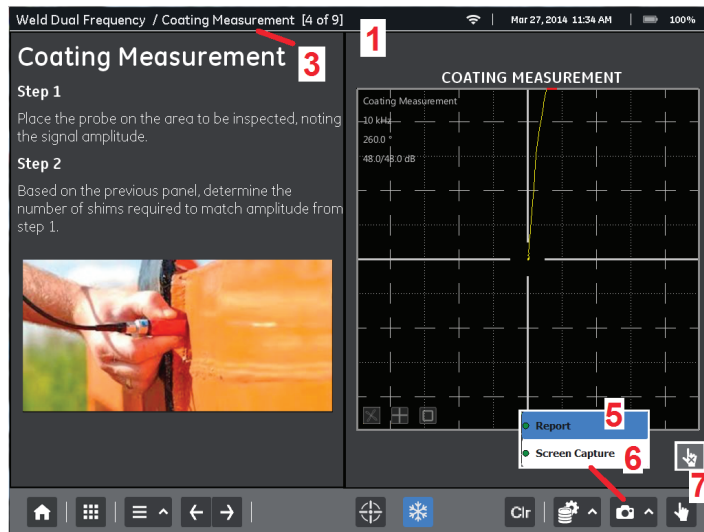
Weld Dual Frequency / Coating Measurement [4 of 9]

Mar 27, 2014 11:34 AM | 100%

1

3

Coating Measurement

Step 1

Place the probe on the area to be inspected, noting the signal amplitude.

Step 2

Based on the previous panel, determine the number of shims required to match amplitude from step 1.

COATING MEASUREMENT

Coating Measurement
10 kHz
260.0 °
48.0/48.0 dB

5

Report

Screen Capture

6

7

Clr